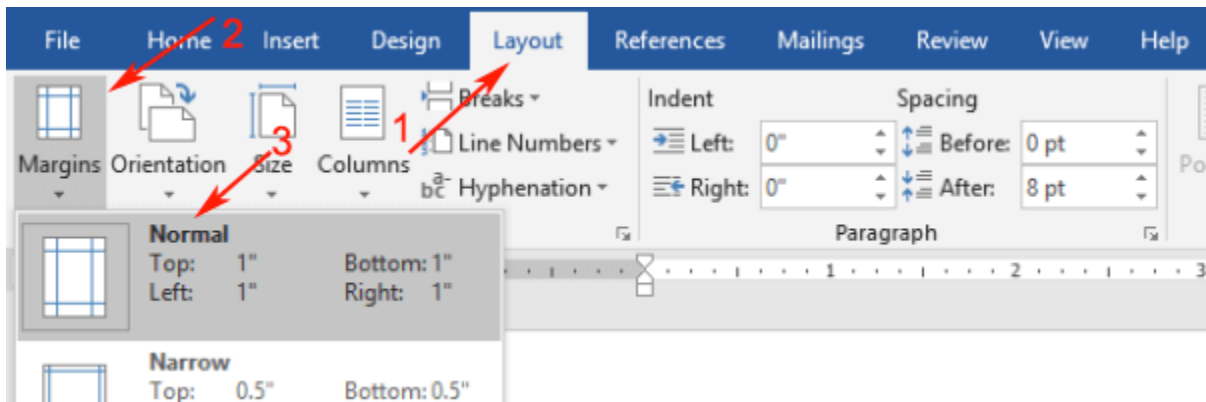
File Home 2 Insert Design Layout References Mailings Review View Help

Margins Orientation Size 3 Columns 1 Breaks Line Numbers Hyphenation

Indent
Left: 0"
Right: 0"

Spacing
Before: 0 pt
After: 8 pt

Paragraph

Po

Normal
Top: 1" Bottom: 1"
Left: 1" Right: 1"

Narrow
Top: 0.5" Bottom: 0.5"

1 2 3